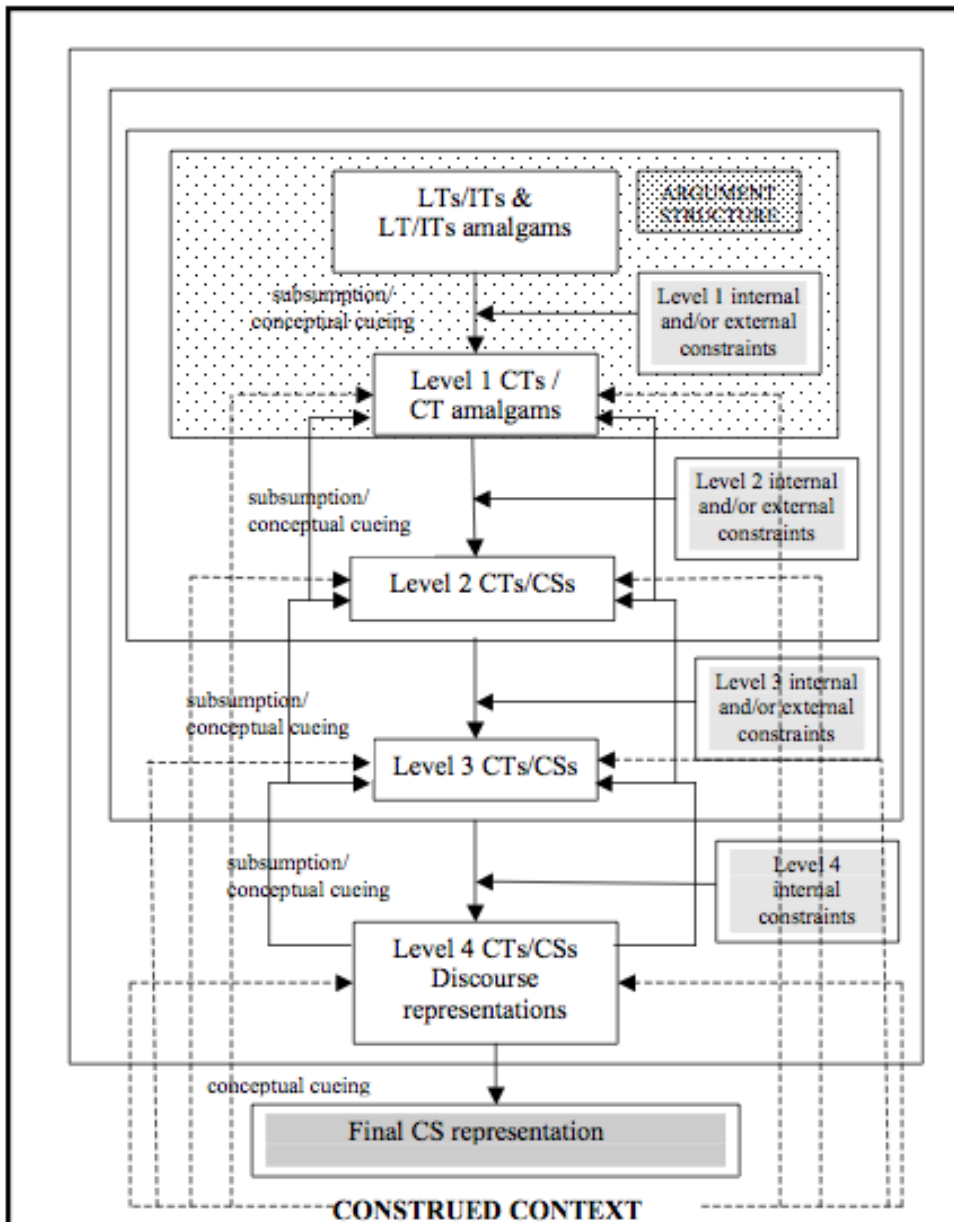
LTs/ITs &
LT/ITs amalgams

ARGUMENT STRUCTURE

subsumption/
conceptual cueing

Level 1 internal and/or external constraints

Level 1 CTs /
CT amalgams

subsumption/
conceptual cueing

Level 2 internal and/or external constraints

Level 2 CTs/CSs

subsumption/
conceptual cueing

Level 3 internal and/or external constraints

Level 3 CTs/CSs

subsumption/
conceptual cueing

Level 4 internal constraints

Level 4 CTs/CSs
Discourse
representations

conceptual cueing

Final CS representation

CONSTRUED CONTEXT